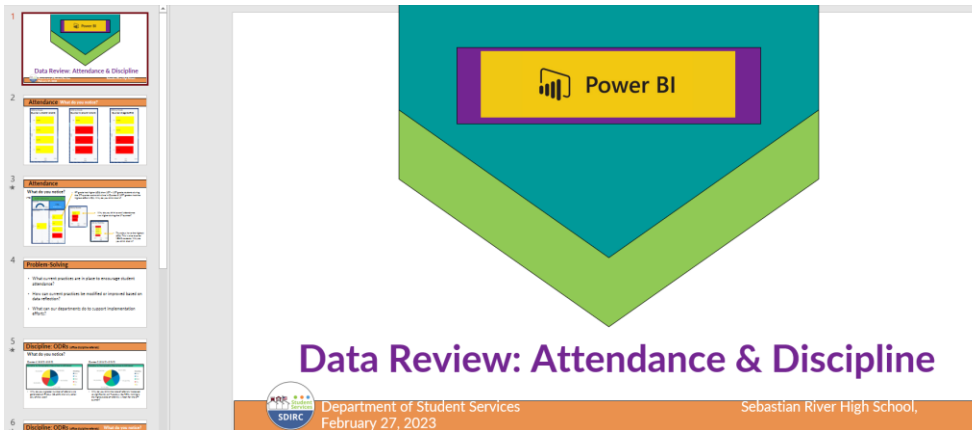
1

Power BI

Data Review: Attendance & Discipline

2

Attendance What do you notice?

3

Attendance

What do you notice?

4

Problem-solving

• What current practices are in place to encourage student attendance?

• How can current practices be modified or improved based on data reflection?

• What can our departments do to support implementation efforts?

5

Discipline: ODRs

What do you notice?

6

Discipline: ODRs What do you notice?

Power BI

Data Review: Attendance & Discipline

SDIRC

Department of Student Services

Sebastian River High School,

February 27, 2023